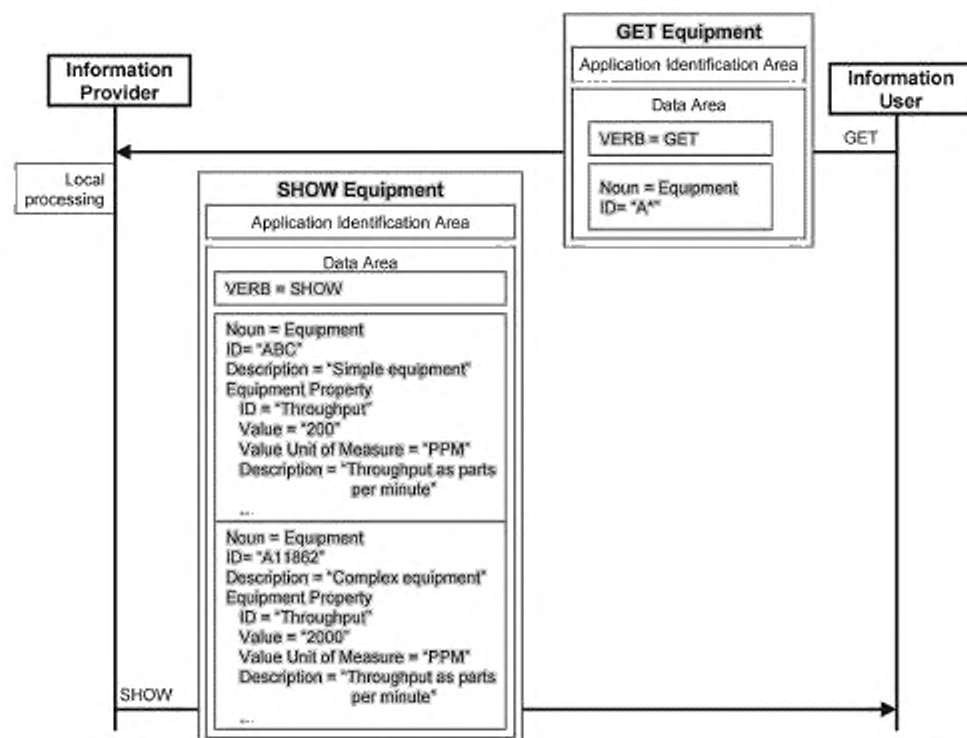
GET Equipment

Application Identification Area

Data Area

VERB = GET

Noun = Equipment
ID= "A*"

Information Provider

Information User

GET

Local processing

SHOW Equipment

Application Identification Area

Data Area

VERB = SHOW

Noun = Equipment
ID= "ABC"
Description = "Simple equipment"
Equipment Property
ID = "Throughput"
Value = "200"
Value Unit of Measure = "PPM"
Description = "Throughput as parts per minute"
...

Noun = Equipment
ID= "A11862"
Description = "Complex equipment"
Equipment Property
ID = "Throughput"
Value = "2000"
Value Unit of Measure = "PPM"
Description = "Throughput as parts per minute"
...

SHOW